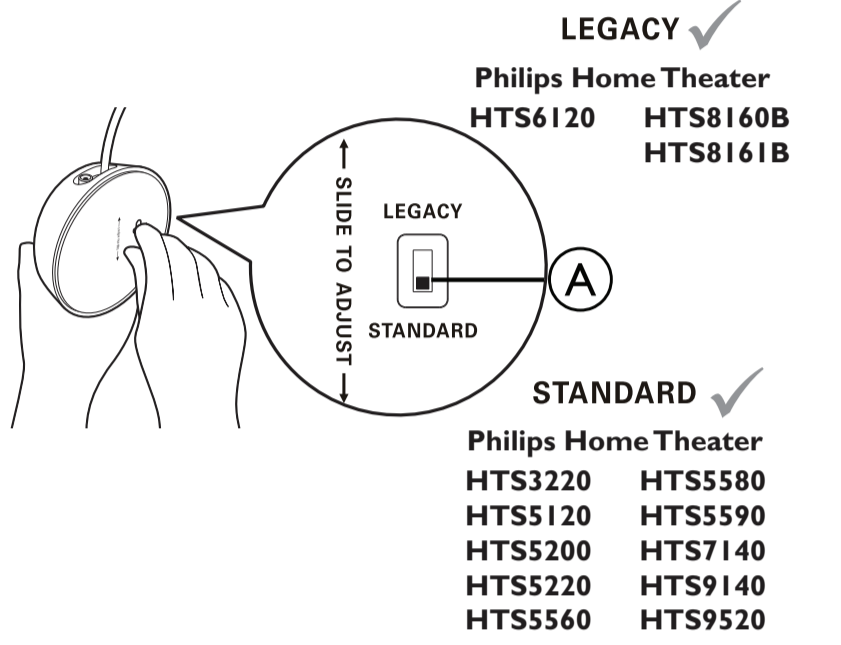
LEGACY

Philips Home Theater

HTS6120 HTS8160B
HTS8161B

SLIDE TO ADJUST

LEGACY

STANDARD

A

STANDARD

Philips Home Theater

| HTS3220 | HTS5580 |
|---|---|
| HTS5120 | HTS5590 |
| HTS5200 | HTS7140 |
| HTS5220 | HTS9140 |
| HTS5560 | HTS9520 |